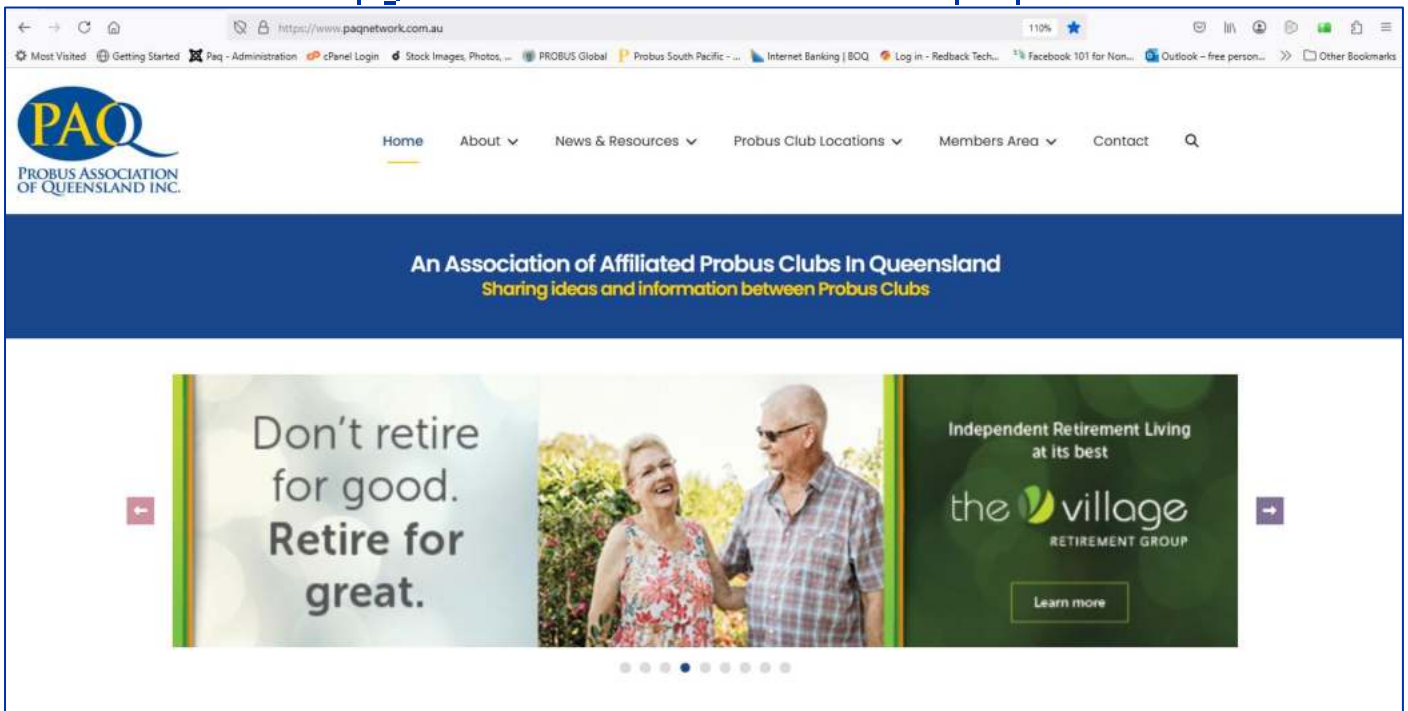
https://www.paqnetwork.com.au

110%

Most Visited Getting Started Paq - Administration cPanel Login Stock Images, Photos, ... PROBUS Global Probus South Pacific - ... Internet Banking | BOQ Log in - Redback Tech... Facebook 101 for Non... Outlook – free person... Other Bookmarks

PAQ
PROBUS ASSOCIATION OF QUEENSLAND INC.

Home About News & Resources Probus Club Locations Members Area Contact

An Association of Affiliated Probus Clubs In Queensland
Sharing ideas and information between Probus Clubs

Don't retire for good. Retire for great.

Independent Retirement Living at its best

the village
RETIREMENT GROUP

Learn more